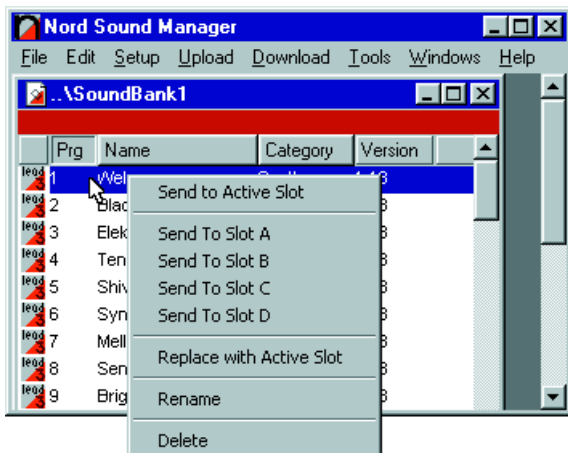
Nord Sound Manager

File Edit Setup Upload Download Tools Windows Help

..\SoundBank1

| Prg | Name | Category | Version |
|---|---|---|---|
| 1 | Wel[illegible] | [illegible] | 1.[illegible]3 |
| 2 | Blac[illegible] | | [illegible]3 |
| 3 | Elek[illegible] | | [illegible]3 |
| 4 | Ten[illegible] | | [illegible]3 |
| 5 | Shiv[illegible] | | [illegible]3 |
| 6 | Syn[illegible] | | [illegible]3 |
| 7 | Mell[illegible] | | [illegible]3 |
| 8 | Sen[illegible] | | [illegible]3 |
| 9 | Brig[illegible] | | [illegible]3 |

lead 3

Send to Active Slot
Send To Slot A
Send To Slot B
Send To Slot C
Send To Slot D
Replace with Active Slot
Rename
Delete